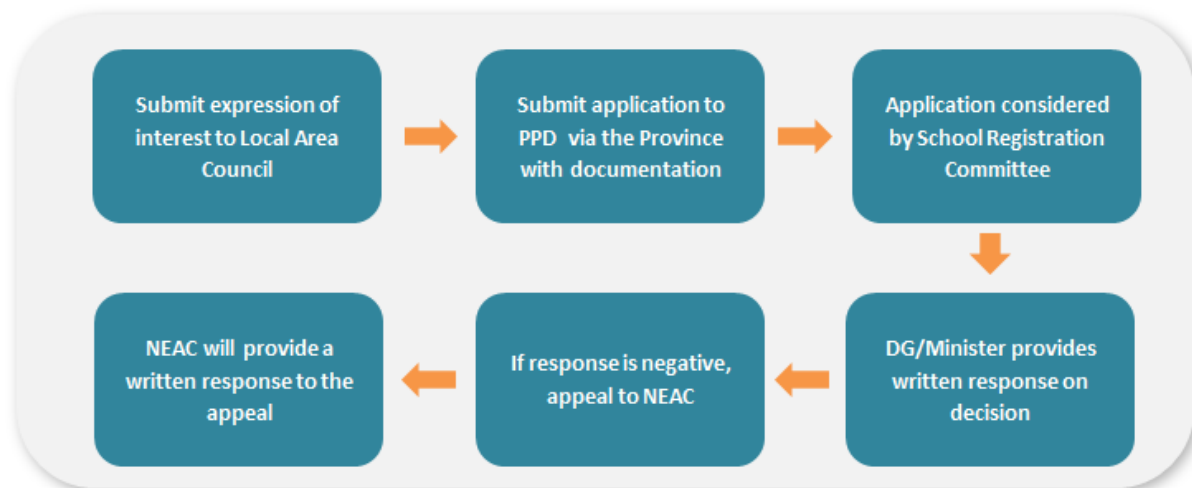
Submit expression of interest to Local Area Council

Submit application to PPD via the Province with documentation

Application considered by School Registration Committee

DG/Minister provides written response on decision

If response is negative, appeal to NEAC

NEAC will provide a written response to the appeal